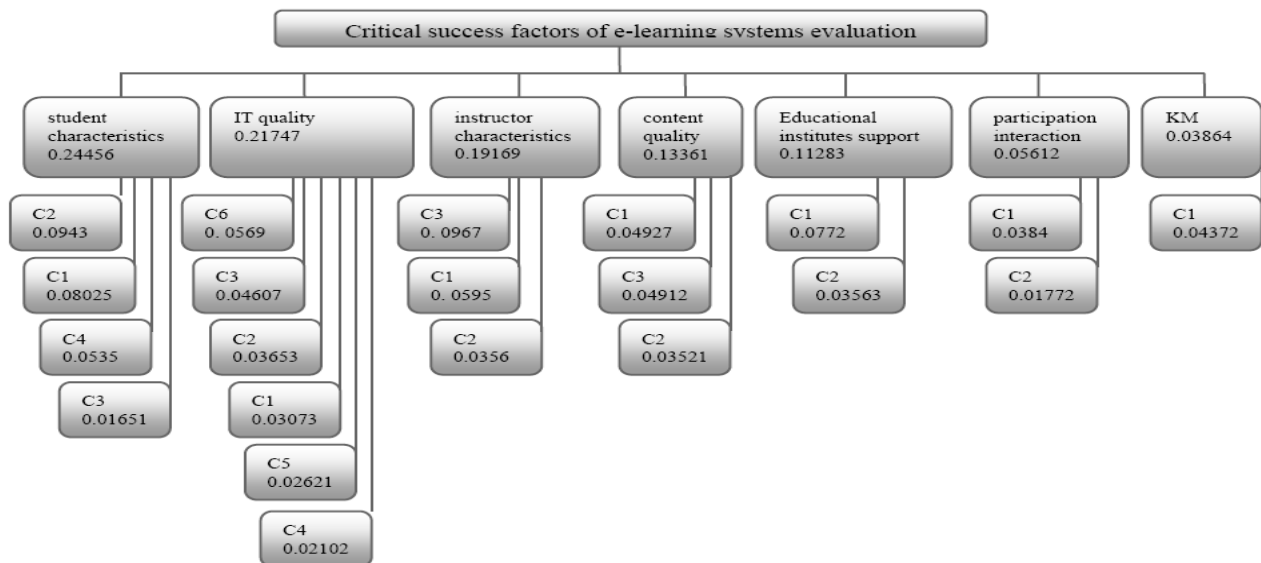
Critical success factors of e-learning systems evaluation

student characteristics 0.24456

C2 0.0943

C1 0.08025

C4 0.0535

C3 0.01651

IT quality 0.21747

C6 0. 0569

C3 0.04607

C2 0.03653

C1 0.03073

C5 0.02621

C4 0.02102

instructor characteristics 0.19169

C3 0. 0967

C1 0. 0595

C2 0.0356

content quality 0.13361

C1 0.04927

C3 0.04912

C2 0.03521

Educational institutes support 0.11283

C1 0.0772

C2 0.03563

participation interaction 0.05612

C1 0.0384

C2 0.01772

KM 0.03864

C1 0.04372